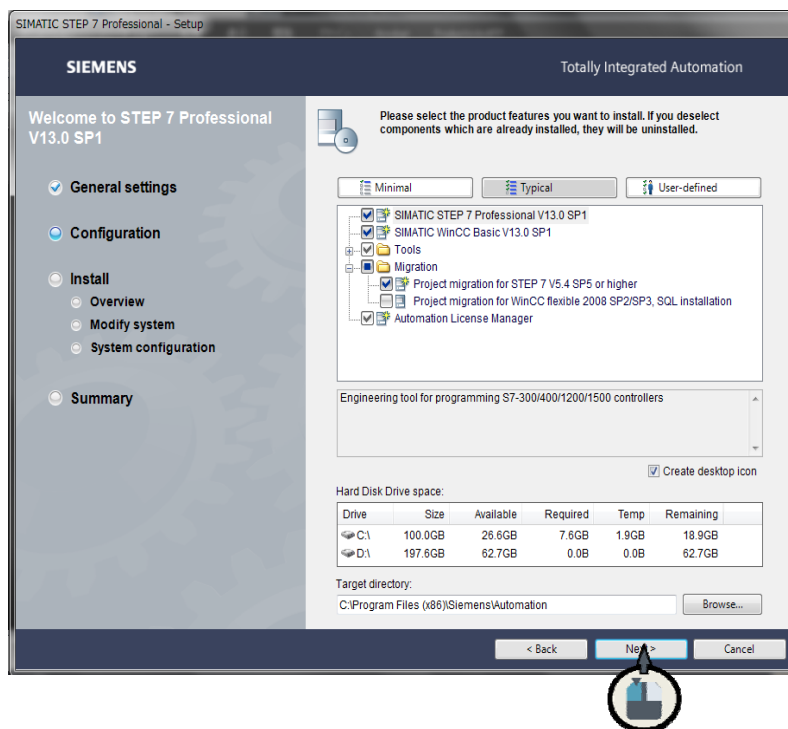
SIMATIC STEP 7 Professional - Setup

SIEMENS

Totally Integrated Automation

Welcome to STEP 7 Professional V13.0 SP1

General settings

Configuration

Install

Overview

Modify system

System configuration

Summary

Please select the product features you want to install. If you deselect components which are already installed, they will be uninstalled.

Minimal

Typical

User-defined

SIMATIC STEP 7 Professional V13.0 SP1

SIMATIC WinCC Basic V13.0 SP1

Tools

Migration

Project migration for STEP 7 V5.4 SP5 or higher

Project migration for WinCC flexible 2008 SP2/SP3, SQL installation

Automation License Manager

Engineering tool for programming S7-300/400/1200/1500 controllers

Create desktop icon

Hard Disk Drive space:

| Drive | Size | Available | Required | Temp | Remaining |
|---|---|---|---|---|---|
| C:\ | 100.0GB | 26.6GB | 7.6GB | 1.9GB | 18.9GB |
| D:\ | 197.6GB | 62.7GB | 0.0B | 0.0B | 62.7GB |

Target directory:

C:\Program Files (x86)\Siemens\Automation

Browse...

< Back

Next >

Cancel